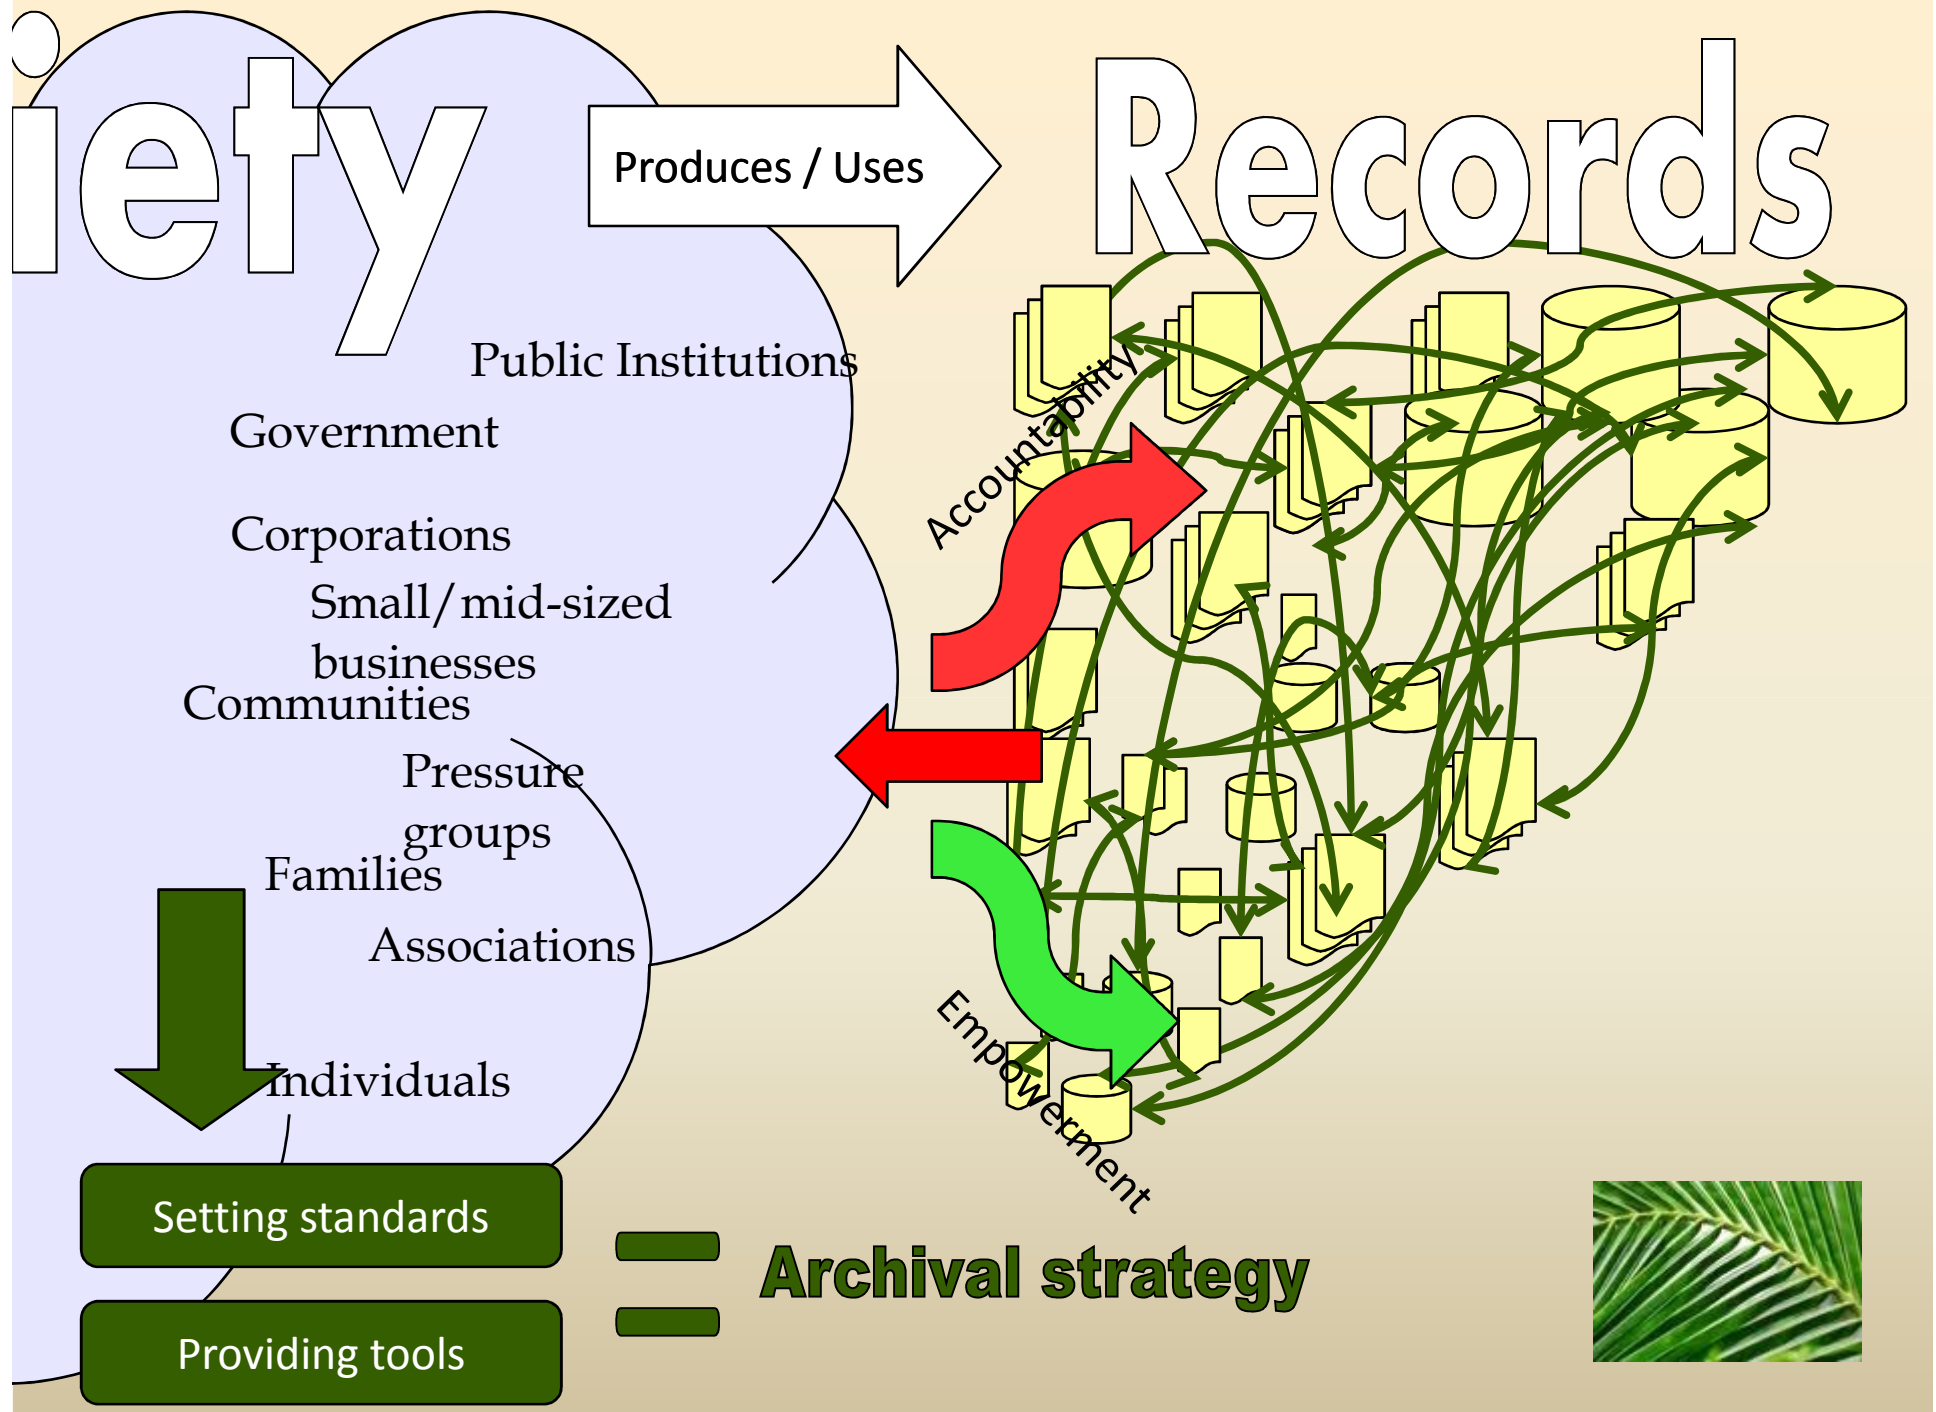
iety

Produces / Uses

Records

Public Institutions

Government

Corporations

Small/mid-sized businesses

Communities

Pressure groups

Families

Associations

Individuals

Accountability

Empowerment

Setting standards

Providing tools

=

Archival strategy